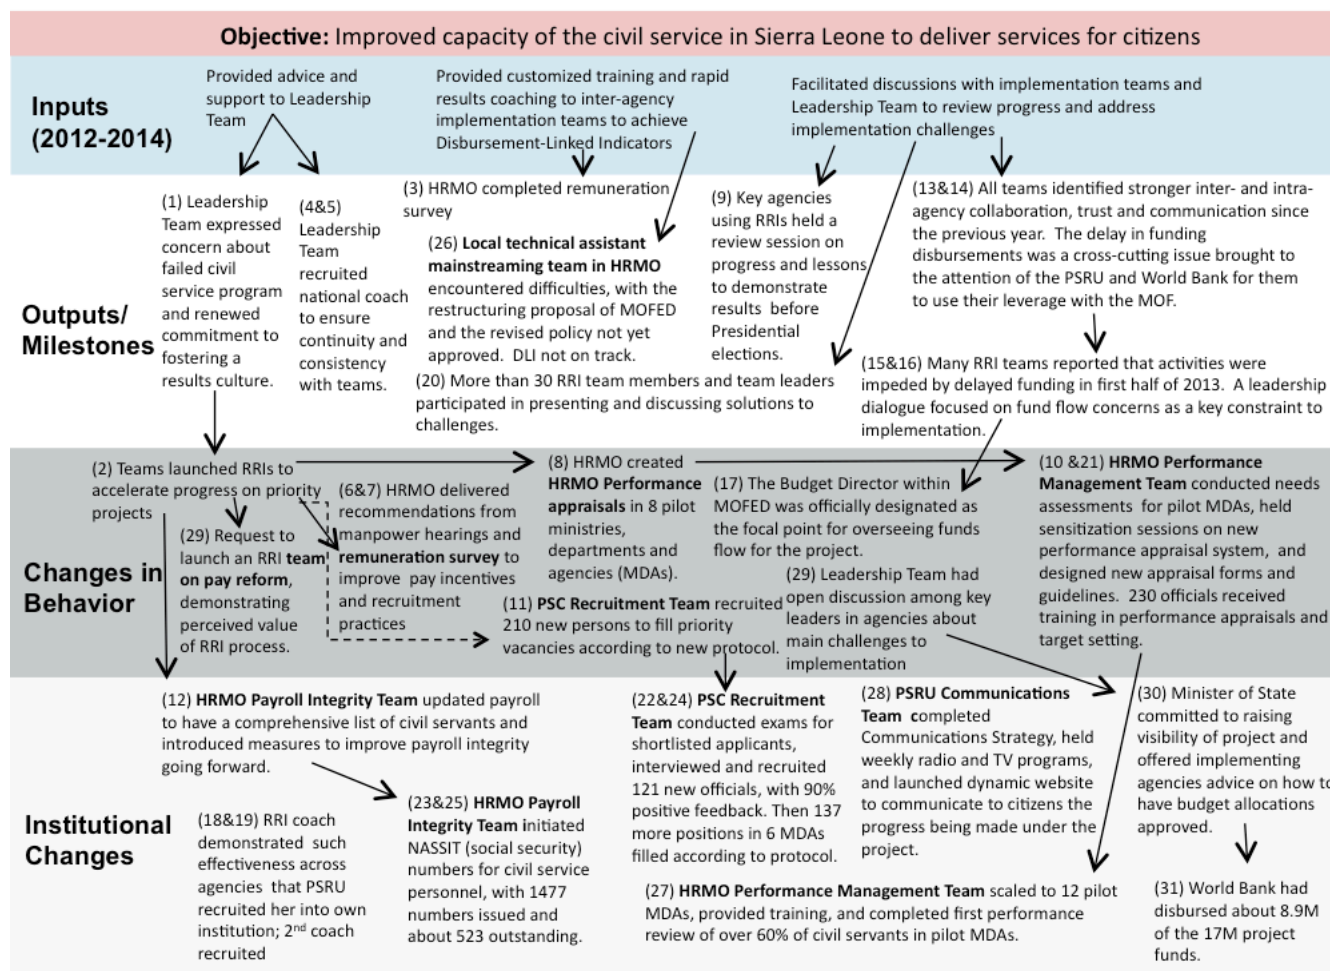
**Objective:** Improved capacity of the civil service in Sierra Leone to deliver services for citizens

**Inputs (2012-2014)**

Provided advice and support to Leadership Team

Provided customized training and rapid results coaching to inter-agency implementation teams to achieve Disbursement-Linked Indicators

Facilitated discussions with implementation teams and Leadership Team to review progress and address implementation challenges

**Outputs/ Milestones**

(1) Leadership Team expressed concern about failed civil service program and renewed commitment to fostering a results culture.

(4&5) Leadership Team recruited national coach to ensure continuity and consistency with teams.

(3) HRMO completed remuneration survey

(26) **Local technical assistant mainstreaming team in HRMO** encountered difficulties, with the restructuring proposal of MOFED and the revised policy not yet approved. DLI not on track.

(9) Key agencies using RRIs held a review session on progress and lessons to demonstrate results before Presidential elections.

(13&14) All teams identified stronger inter- and intra-agency collaboration, trust and communication since the previous year. The delay in funding disbursements was a cross-cutting issue brought to the attention of the PSRU and World Bank for them to use their leverage with the MOF.

(20) More than 30 RRI team members and team leaders participated in presenting and discussing solutions to challenges.

(15&16) Many RRI teams reported that activities were impeded by delayed funding in first half of 2013. A leadership dialogue focused on fund flow concerns as a key constraint to implementation.

**Changes in Behavior**

(2) Teams launched RRIs to accelerate progress on priority projects

(29) Request to launch an RRI **team on pay reform**, demonstrating perceived value of RRI process.

(6&7) HRMO delivered recommendations from manpower hearings and **remuneration survey** to improve pay incentives and recruitment practices

(8) HRMO created **HRMO Performance appraisals** in 8 pilot ministries, departments and agencies (MDAs).

(17) The Budget Director within MOFED was officially designated as the focal point for overseeing funds flow for the project.

(10 &21) **HRMO Performance Management Team** conducted needs assessments for pilot MDAs, held sensitization sessions on new performance appraisal system, and designed new appraisal forms and guidelines. 230 officials received training in performance appraisals and target setting.

(11) **PSC Recruitment Team** recruited 210 new persons to fill priority vacancies according to new protocol.

(29) Leadership Team had open discussion among key leaders in agencies about main challenges to implementation

**Institutional Changes**

(12) **HRMO Payroll Integrity Team** updated payroll to have a comprehensive list of civil servants and introduced measures to improve payroll integrity going forward.

(18&19) RRI coach demonstrated such effectiveness across agencies that PSRU recruited her into own institution; 2$^{nd}$ coach recruited

(23&25) **HRMO Payroll Integrity Team i**nitiated NASSIT (social security) numbers for civil service personnel, with 1477 numbers issued and about 523 outstanding.

(22&24) **PSC Recruitment Team** conducted exams for shortlisted applicants, interviewed and recruited 121 new officials, with 90% positive feedback. Then 137 more positions in 6 MDAs filled according to protocol.

(28) **PSRU Communications Team c**ompleted Communications Strategy, held weekly radio and TV programs, and launched dynamic website to communicate to citizens the progress being made under the project.

(30) Minister of State committed to raising visibility of project and offered implementing agencies advice on how to have budget allocations approved.

(27) **HRMO Performance Management Team** scaled to 12 pilot MDAs, provided training, and completed first performance review of over 60% of civil servants in pilot MDAs.

(31) World Bank had disbursed about 8.9M of the 17M project funds.